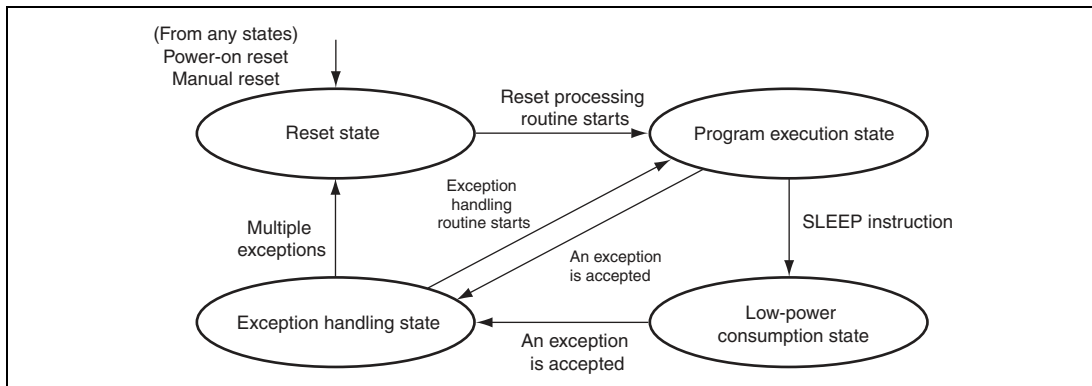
(From any states)
Power-on reset
Manual reset

Reset state

Reset processing routine starts

Program execution state

Exception handling routine starts

Multiple exceptions

SLEEP instruction

An exception is accepted

Low-power consumption state

Exception handling state

An exception is accepted